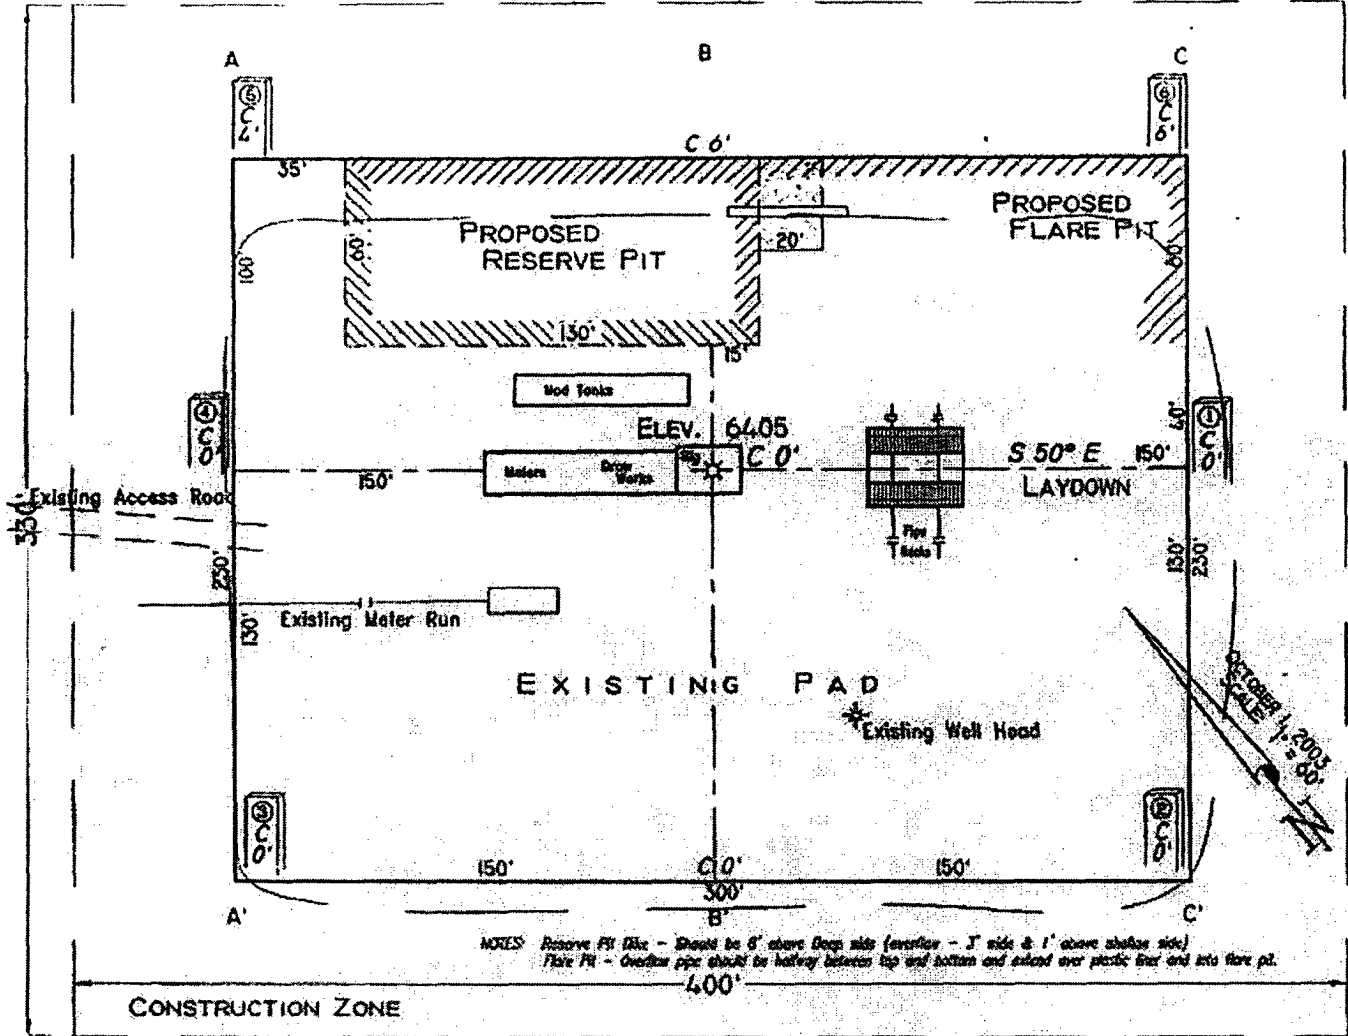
A
B
C
⑤ C 4'
⑥ C 6'
C 6'
35'
PROPOSED RESERVE PIT
PROPOSED FLARE PIT
20'
60'
100'
60'
130'
15'
Mud Tanks
④ C 0'
① C 0'
ELEV. 6405
C 0'
S 50° E
150'
40'
150'
Motors
Draw Works
Rig
LAYDOWN
Pipe Racks
330'
Existing Access Road
230'
130'
130'
230'
150'
Existing Meter Run
EXISTING PAD
Existing Well Head
OCTOBER 1, 2003
SCALE 1" = 60'
③ C 0'
② C 0'
150'
C 0'
150'
300'
A'
B'
C'
NOTES: Reserve Pit Dike - Should be 8' above Deep side (overflow - 3' wide & 1' above shallow side)
Flare Pit - Overflow pipe should be halfway between top and bottom and extend over plastic liner and into flare pit.
400'
CONSTRUCTION ZONE